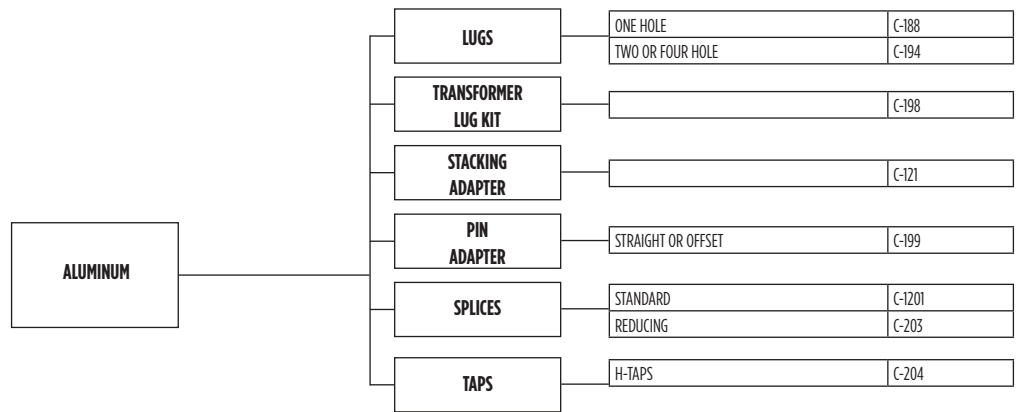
ALUMINUM

LUGS

| ONE HOLE | C-188 |
|---|---|
| TWO OR FOUR HOLE | C-194 |

TRANSFORMER LUG KIT

| | C-198 |
|---|---|

STACKING ADAPTER

| | C-121 |
|---|---|

PIN ADAPTER

| STRAIGHT OR OFFSET | C-199 |
|---|---|

SPLICES

| STANDARD | C-1201 |
|---|---|
| REDUCING | C-203 |

TAPS

| H-TAPS | C-204 |
|---|---|